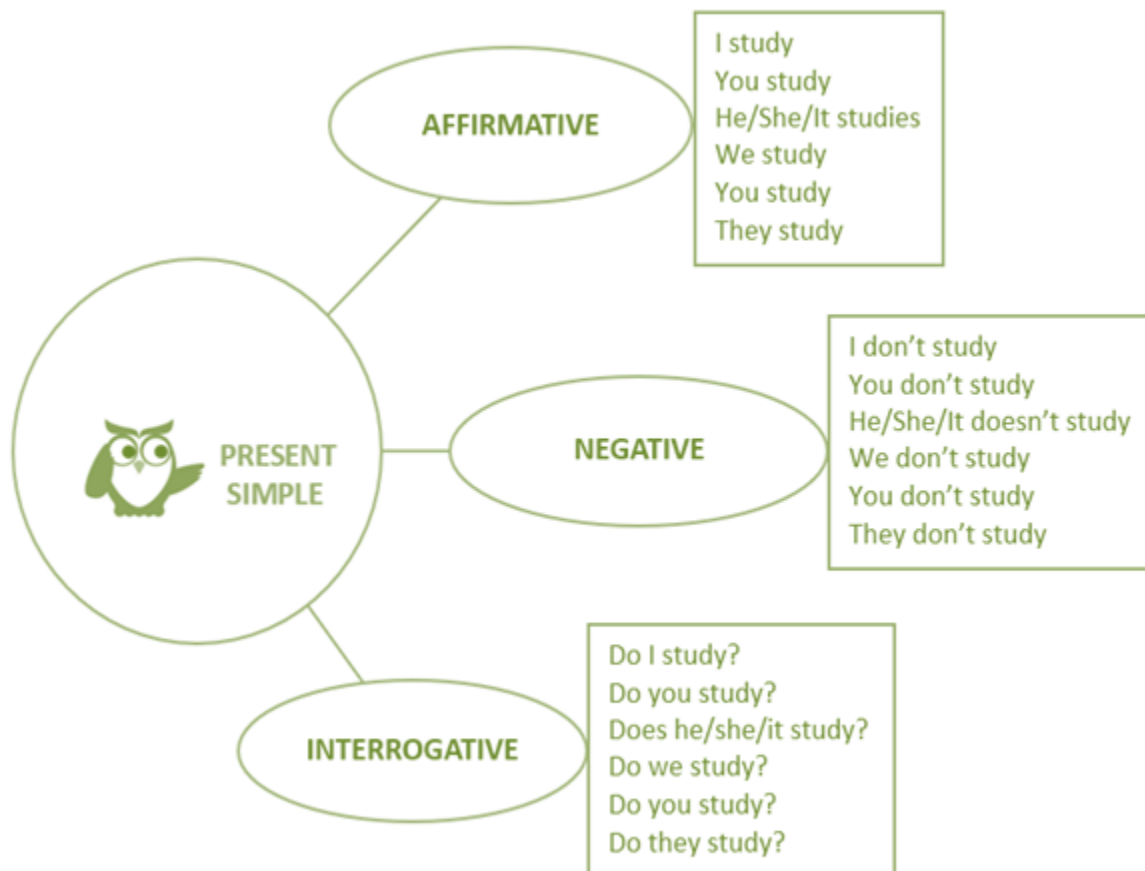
PRESENT SIMPLE

AFFIRMATIVE

I study
You study
He/She/It studies
We study
You study
They study

NEGATIVE

I don’t study
You don’t study
He/She/It doesn’t study
We don’t study
You don’t study
They don’t study

INTERROGATIVE

Do I study?
Do you study?
Does he/she/it study?
Do we study?
Do you study?
Do they study?